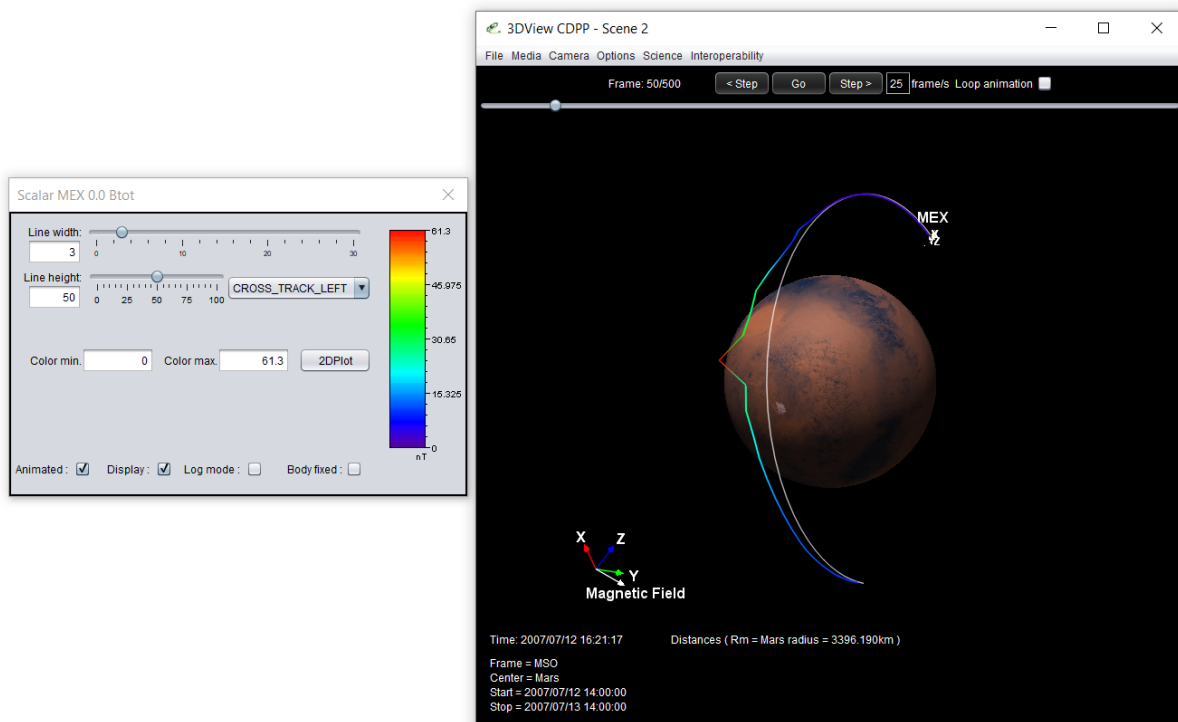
Scalar MEX 0.0 Btot

Line width:
3
0 10 20 30

Line height:
50
0 25 50 75 100
CROSS_TRACK_LEFT

Color min. 0 Color max. 61.3 2DPlot

61.3
45.975
30.65
15.325
0
nT

Animated : Display : Log mode : Body fixed :

3DView CDPP - Scene 2

File Media Camera Options Science Interoperability

Frame: 50/500 < Step Go Step > 25 frame/s Loop animation

MEX
X
Z

X Z
Y
Magnetic Field

Time: 2007/07/12 16:21:17 Distances ( Rm = Mars radius = 3396.190km )

Frame = MSO
Center = Mars
Start = 2007/07/12 14:00:00
Stop = 2007/07/13 14:00:00